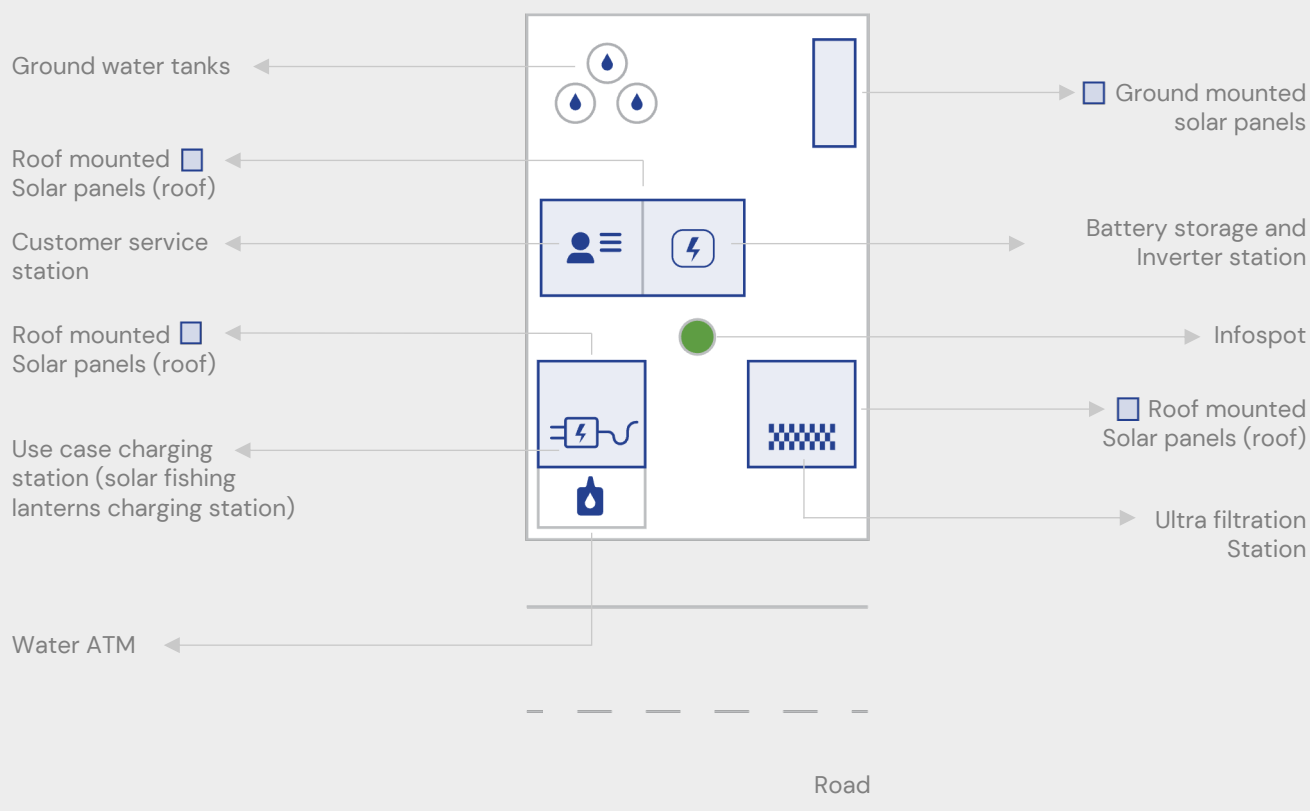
Ground water tanks

Ground mounted solar panels

Roof mounted Solar panels (roof)

Customer service station

Battery storage and Inverter station

Roof mounted Solar panels (roof)

Infospot

Roof mounted Solar panels (roof)

Use case charging station (solar fishing lanterns charging station)

Ultra filtration Station

Water ATM

Road